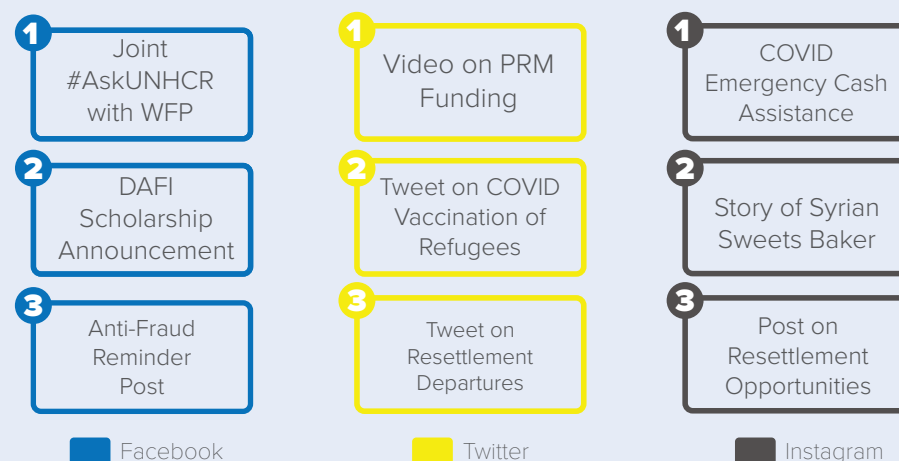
1 Joint #AskUNHCR with WFP

2 DAFI Scholarship Announcement

3 Anti-Fraud Reminder Post

1 Video on PRM Funding

2 Tweet on COVID Vaccination of Refugees

3 Tweet on Resettlement Departures

1 COVID Emergency Cash Assistance

2 Story of Syrian Sweets Baker

3 Post on Resettlement Opportunities

Facebook

Twitter

Instagram